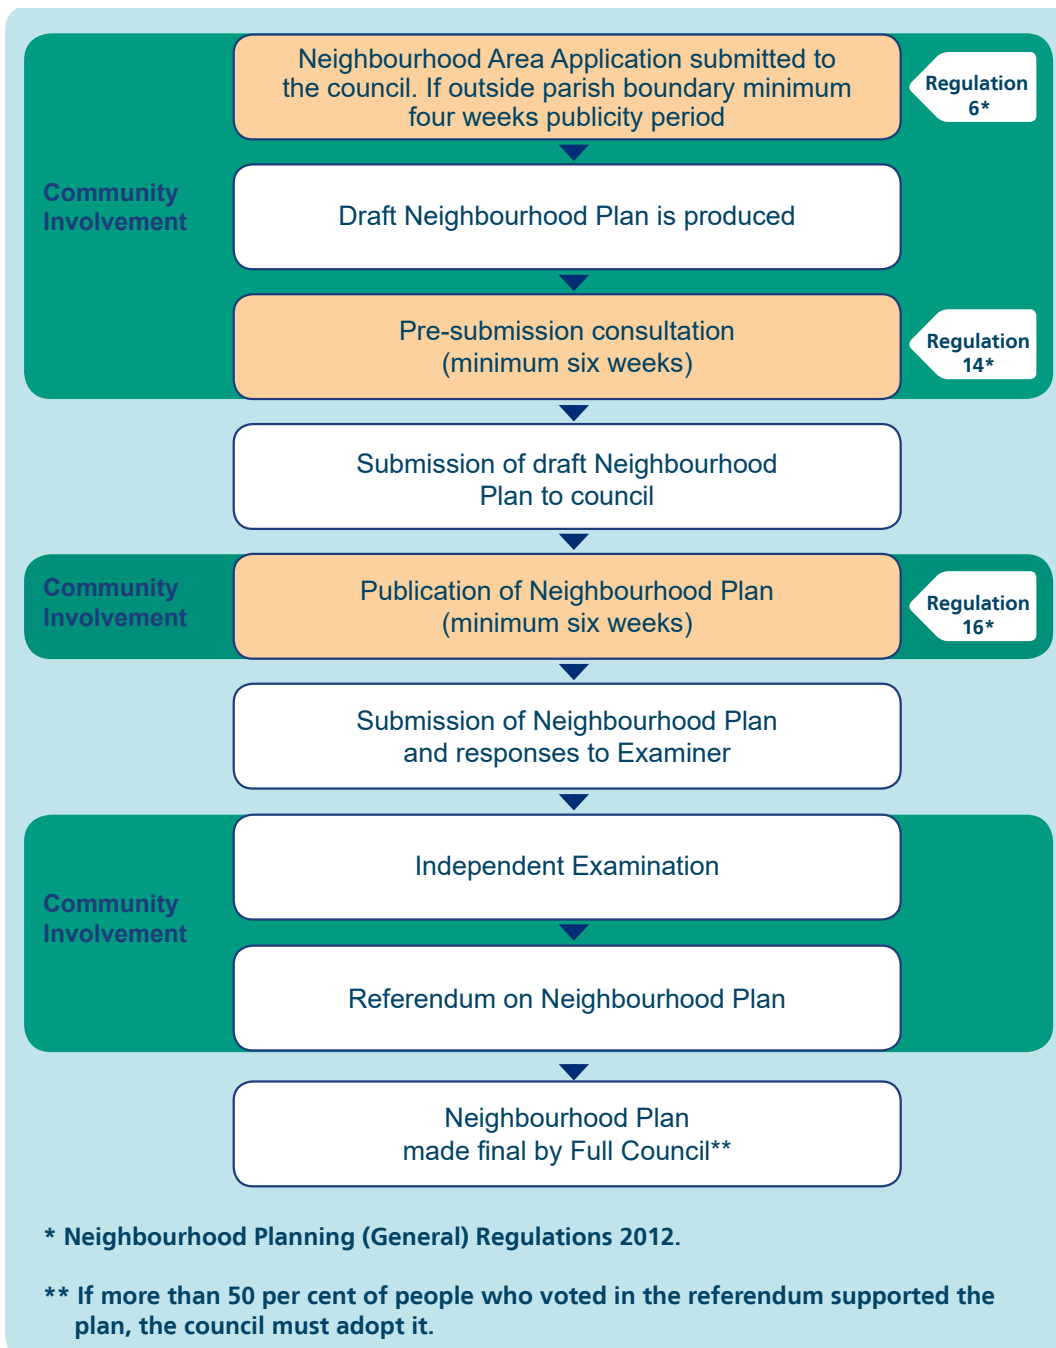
Community Involvement

Neighbourhood Area Application submitted to the council. If outside parish boundary minimum four weeks publicity period

Regulation 6*

Draft Neighbourhood Plan is produced

Pre-submission consultation (minimum six weeks)

Regulation 14*

Submission of draft Neighbourhood Plan to council

Community Involvement

Publication of Neighbourhood Plan (minimum six weeks)

Regulation 16*

Submission of Neighbourhood Plan and responses to Examiner

Community Involvement

Independent Examination

Referendum on Neighbourhood Plan

Neighbourhood Plan made final by Full Council**

* Neighbourhood Planning (General) Regulations 2012.

** If more than 50 per cent of people who voted in the referendum supported the plan, the council must adopt it.